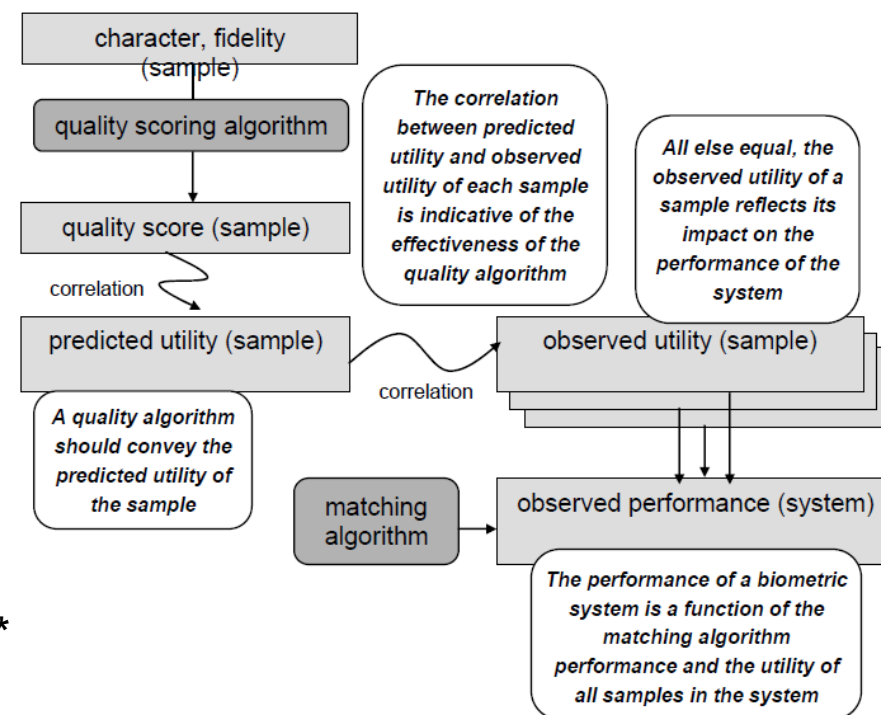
character, fidelity (sample)

quality scoring algorithm

quality score (sample)

correlation

predicted utility (sample)

*The correlation between predicted utility and observed utility of each sample is indicative of the effectiveness of the quality algorithm*

*All else equal, the observed utility of a sample reflects its impact on the performance of the system*

observed utility (sample)

correlation

*A quality algorithm should convey the predicted utility of the sample*

matching algorithm

observed performance (system)

*The performance of a biometric system is a function of the matching algorithm performance and the utility of all samples in the system*

*